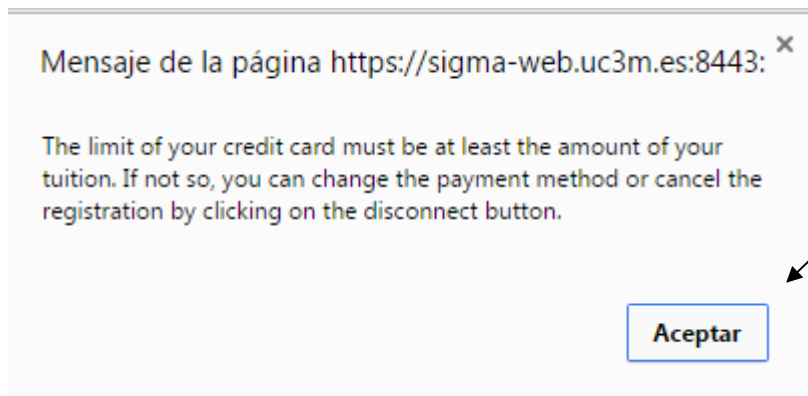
Mensaje de la página https://sigma-web.uc3m.es:8443:

×

The limit of your credit card must be at least the amount of your tuition. If not so, you can change the payment method or cancel the registration by clicking on the disconnect button.

Aceptar